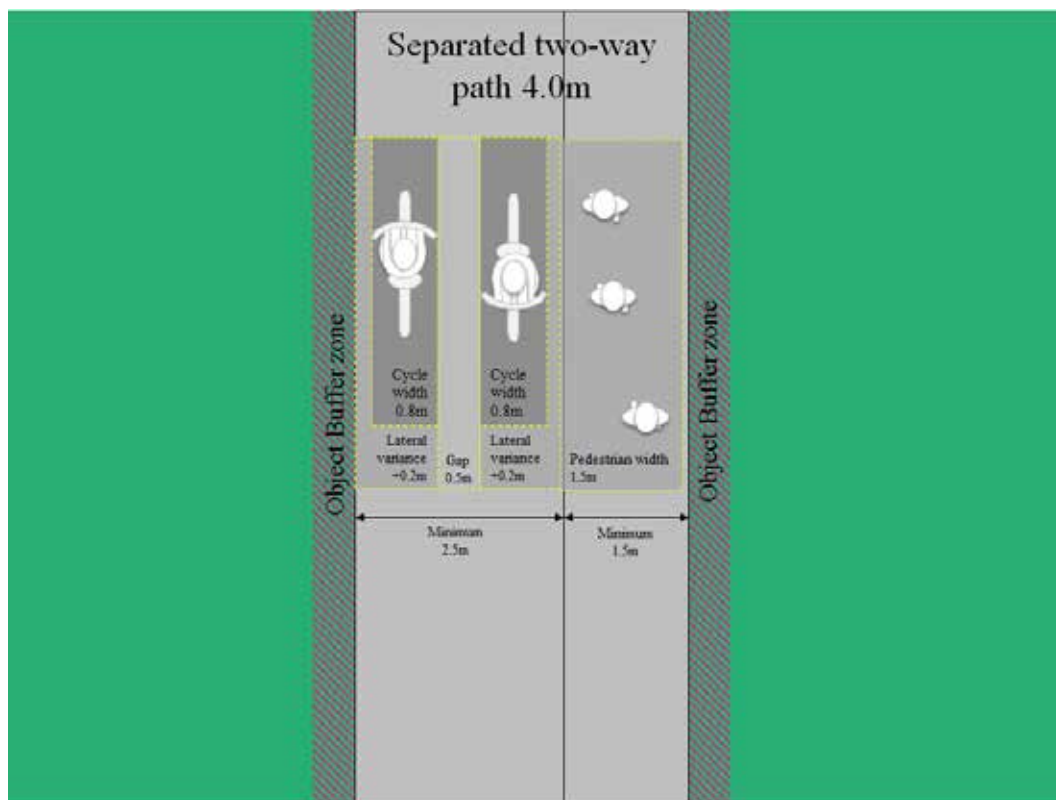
Separated two-way path 4.0m

Object Buffer zone

Cycle width 0.8m

Cycle width 0.8m

Lateral variance +0.2m

Gap 0.5m

Lateral variance +0.2m

Pedestrian width 1.5m

Object Buffer zone

Minimum 2.5m

Minimum 1.5m